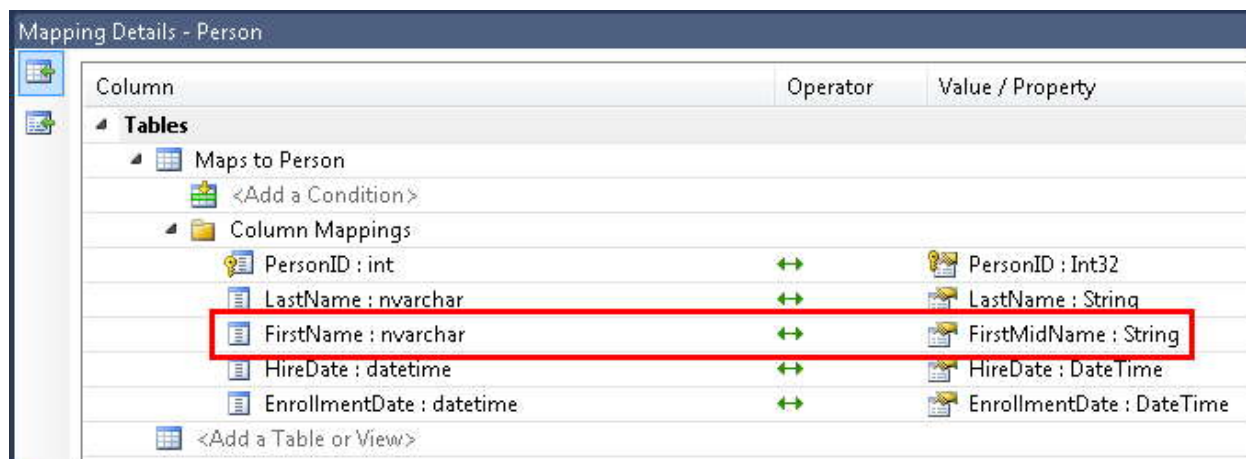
Mapping Details - Person

| Column | Operator | Value / Property |
|---|---|---|
| Tables | | |
| Maps to Person | | |
| <Add a Condition> | | |
| Column Mappings | | |
| PersonID : int | ↔ | PersonID : Int32 |
| LastName : nvarchar | ↔ | LastName : String |
| FirstName : nvarchar | ↔ | FirstMidName : String |
| HireDate : datetime | ↔ | HireDate : DateTime |
| EnrollmentDate : datetime | ↔ | EnrollmentDate : DateTime |
| <Add a Table or View> | | |